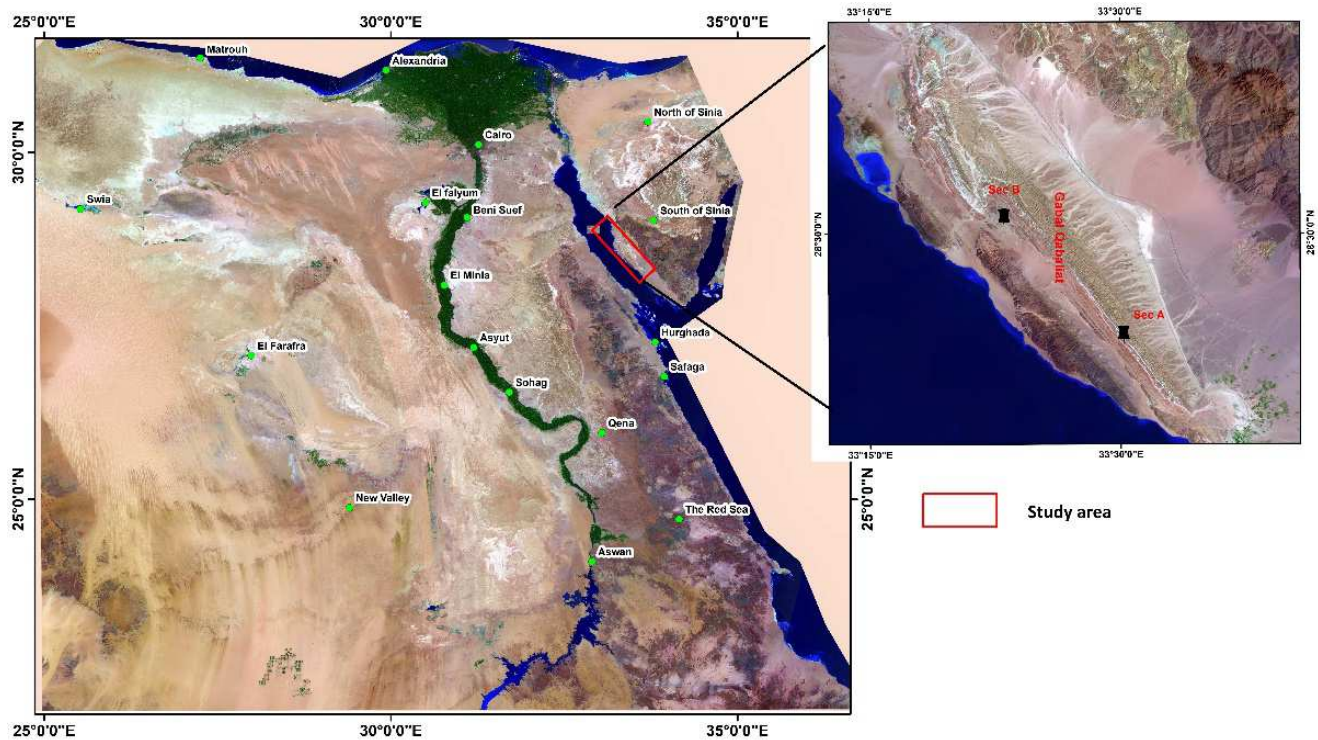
25°0'0"E
30°0'0"E
35°0'0"E
33°15'0"E
33°30'0"E

Matrouh
Alexandria
North of Sinia
Cairo
30°0'0"N
30°0'0"N
Swia
El faiyum
Beni Suef
South of Sinia
El Minia
Hurghada
El Farafra
Asyut
Safaga
Sohag
Qena
25°0'0"N
25°0'0"N
New Valley
The Red Sea
Aswan

Sec B
Gabal Qabaliat
Sec A
28°30'0"N
28°30'0"N

33°15'0"E
33°30'0"E

Study area

25°0'0"E
30°0'0"E
35°0'0"E